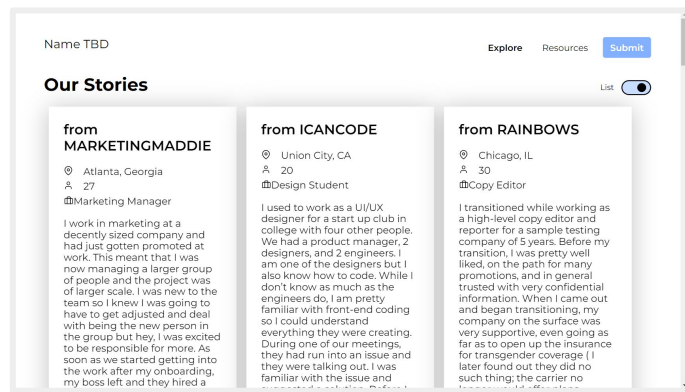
Name TBD

Explore Resources Submit

Our Stories

List

from MARKETINGMADDIE

Atlanta, Georgia
27
Marketing Manager

I work in marketing at a decently sized company and had just gotten promoted at work. This meant that I was now managing a larger group of people and the project was of larger scale. I was new to the team so I knew I was going to have to get adjusted and deal with being the new person in the group but hey, I was excited to be responsible for more. As soon as we started getting into the work after my onboarding, my boss left and they hired a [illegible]

from ICANCODE

Union City, CA
20
Design Student

I used to work as a UI/UX designer for a start up club in college with four other people. We had a product manager, 2 designers, and 2 engineers. I am one of the designers but I also know how to code. While I don't know as much as the engineers do, I am pretty familiar with front-end coding so I could understand everything they were creating. During one of our meetings, they had run into an issue and they were talking out. I was familiar with the issue and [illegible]

from RAINBOWS

Chicago, IL
30
Copy Editor

I transitioned while working as a high-level copy editor and reporter for a sample testing company of 5 years. Before my transition, I was pretty well liked, on the path for many promotions, and in general trusted with very confidential information. When I came out and began transitioning, my company on the surface was very supportive, even going as far as to open up the insurance for transgender coverage ( I later found out they did no such thing; the carrier no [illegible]